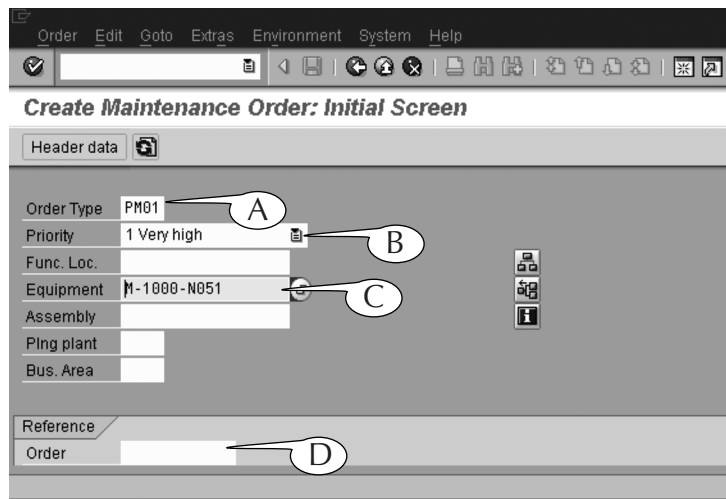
Order Edit Goto Extras Environment System Help

Create Maintenance Order: Initial Screen

Header data

Order Type PM01
Priority 1 Very high
Func. Loc.
Equipment M-1000-N051
Assembly
Plng plant
Bus. Area

A
B
C

Reference
Order

D